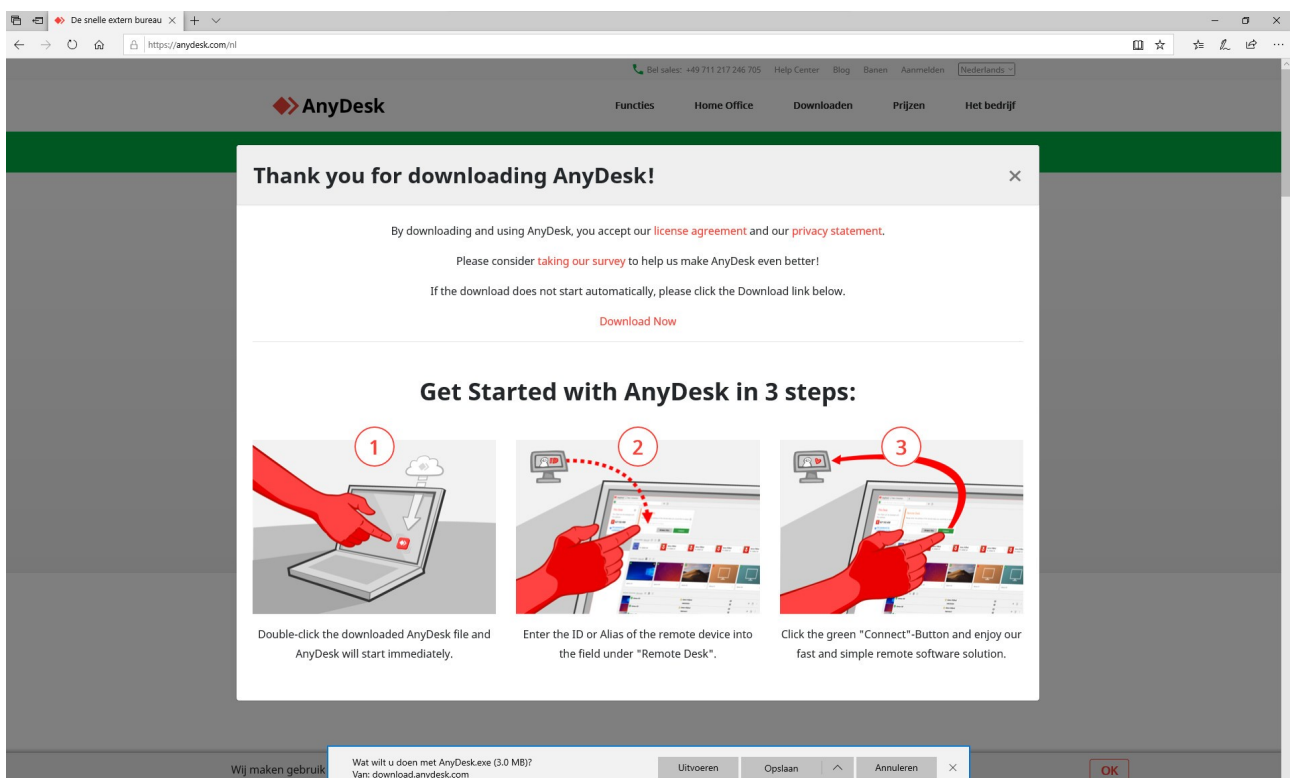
De snelle extern bureau ×

https://anydesk.com/nl

Bel sales: +49 711 217 246 705 Help Center Blog Banen Aanmelden Nederlands

AnyDesk

Functies Home Office Downloaden Prijzen Het bedrijf

Thank you for downloading AnyDesk! ×

By downloading and using AnyDesk, you accept our license agreement and our privacy statement.

Please consider taking our survey to help us make AnyDesk even better!

If the download does not start automatically, please click the Download link below.

Download Now

Get Started with AnyDesk in 3 steps:

1

2

3

Double-click the downloaded AnyDesk file and AnyDesk will start immediately.

Enter the ID or Alias of the remote device into the field under "Remote Desk".

Click the green "Connect"-Button and enjoy our fast and simple remote software solution.

Wij maken gebruik

Wat wilt u doen met AnyDesk.exe (3.0 MB)?
Van: download.anydesk.com

Uitvoeren Opslaan Annuleren ×

OK